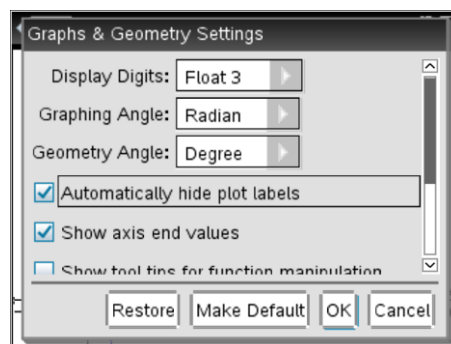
Graphs & Geometry Settings

Display Digits: Float 3

Graphing Angle: Radian

Geometry Angle: Degree

Automatically hide plot labels

Show axis end values

Show tool tips for function manipulation

Restore | Make Default | OK | Cancel